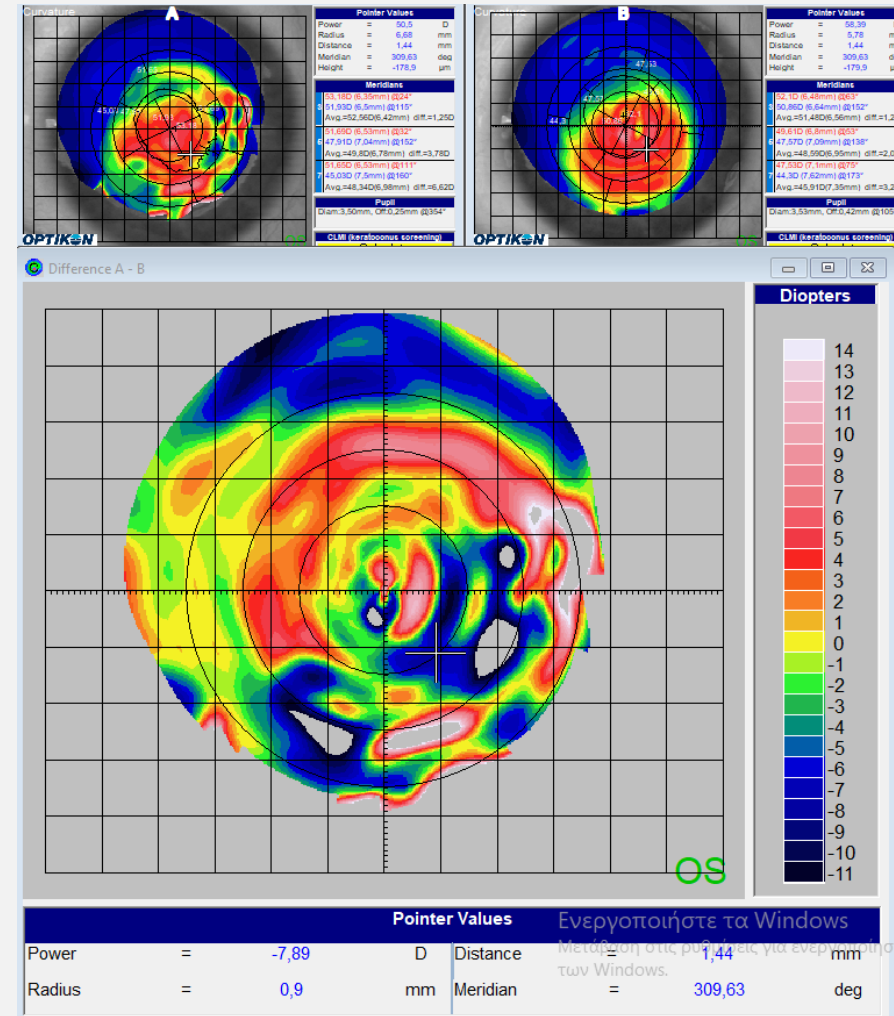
Curvature A

| Pointer Values | | | |
|---|---|---|---|
| Power | = | 50,5 | D |
| Radius | = | 6,68 | mm |
| Distance | = | 1,44 | mm |
| Meridian | = | 309,63 | deg |
| Height | = | -178,9 | µm |

Meridians
53,18D (6,35mm) @24°
51,93D (6,5mm) @115°
Avg.=52,56D(6,42mm) diff.=1,25D
51,69D (6,53mm) @32°
47,91D (7,04mm) @152°
Avg.=49,8D(6,78mm) diff.=3,78D
51,65D (6,53mm) @111°
45,03D (7,5mm) @160°
Avg.=48,34D(6,98mm) diff.=6,62D

Pupil
Diam:3,50mm, Off:0,25mm @354°

CLMI (keratoconus screening)

OPTIKON

Curvature B

| Pointer Values | | | |
|---|---|---|---|
| Power | = | 58,39 | |
| Radius | = | 5,78 | m |
| Distance | = | 1,44 | m |
| Meridian | = | 309,63 | de |
| Height | = | -179,9 | µm |

Meridians
52,1D (6,48mm) @63°
50,86D (6,64mm) @152°
Avg.=51,48D(6,56mm) diff.=1,2
49,61D (6,8mm) @53°
47,57D (7,09mm) @138°
Avg.=48,59D(6,95mm) diff.=2,0
47,53D (7,1mm) @75°
44,3D (7,62mm) @173°
Avg.=45,91D(7,35mm) diff.=3,2

Pupil
Diam:3,53mm, Off:0,42mm @105

CLMI (keratoconus screening)

OPTIKON

Difference A - B

Diopters
14
13
12
11
10
9
8
7
6
5
4
3
2
1
0
-1
-2
-3
-4
-5
-6
-7
-8
-9
-10
-11

OS

Pointer Values

| | | | | | | | |
|---|---|---|---|---|---|---|---|
| Power | = | -7,89 | D | Distance | = | 1,44 | mm |
| Radius | = | 0,9 | mm | Meridian | = | 309,63 | deg |

Ενεργοποιήστε τα Windows
Μετάβαση στις ρυθμίσεις για ενεργοποίηση των Windows.